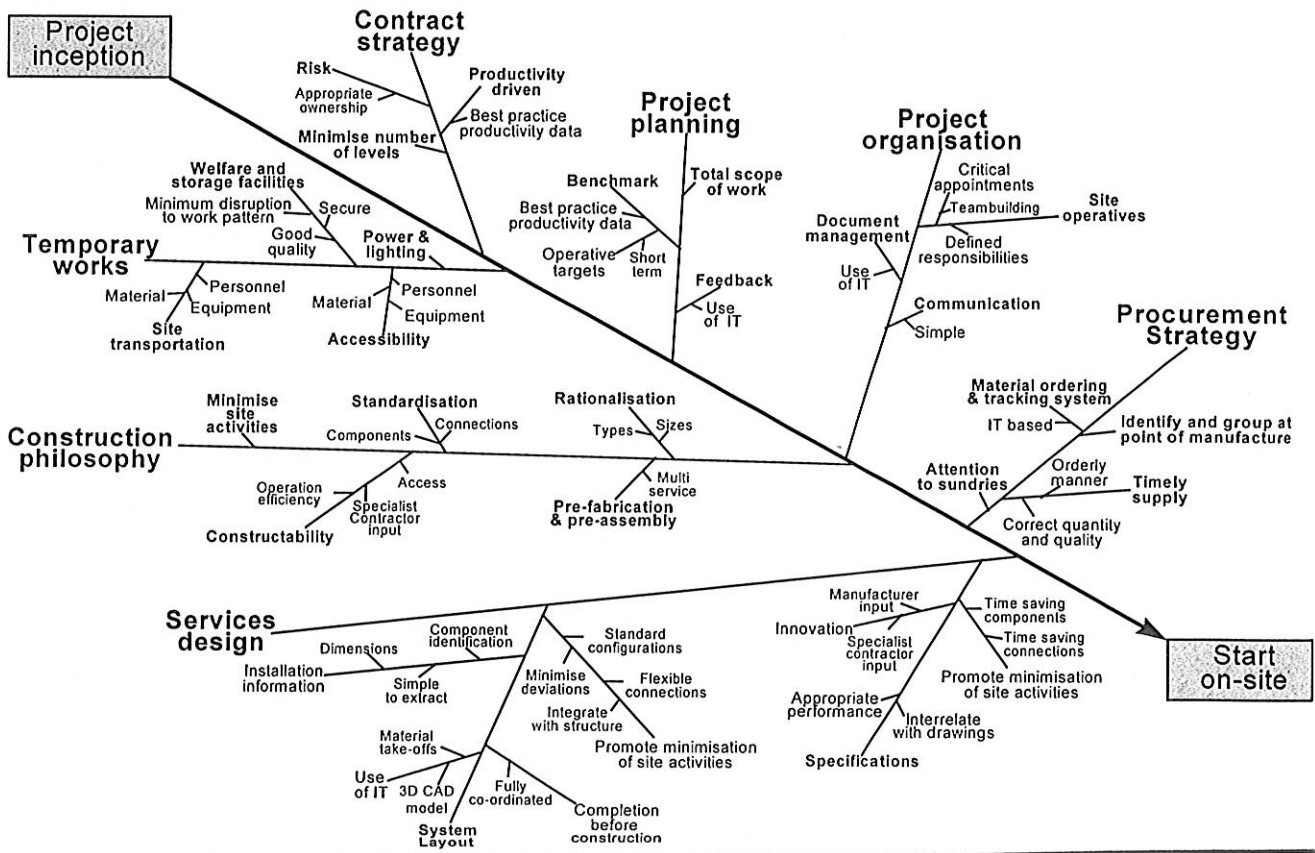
Project inception

Contract strategy
Risk
Appropriate ownership
Productivity driven
Best practice productivity data
Minimise number of levels

Project planning
Benchmark
Best practice productivity data
Operative targets
Short term
Total scope of work
Feedback
Use of IT

Project organisation
Critical appointments
Teambuilding
Site operatives
Document management
Defined responsibilities
Use of IT
Communication
Simple

Welfare and storage facilities
Minimum disruption to work pattern
Secure
Good quality
Power & lighting
Temporary works
Personnel
Material
Equipment
Site transportation
Material
Personnel
Equipment
Accessibility

Procurement Strategy
Material ordering & tracking system
IT based
Identify and group at point of manufacture
Attention to sundries
Orderly manner
Timely supply
Correct quantity and quality

Construction philosophy
Minimise site activities
Standardisation
Components
Connections
Rationalisation
Types
Sizes
Access
Operation efficiency
Specialist Contractor input
Constructability
Multi service
Pre-fabrication & pre-assembly

Services design
Dimensions
Component identification
Installation information
Simple to extract
Standard configurations
Minimise deviations
Flexible connections
Integrate with structure
Promote minimisation of site activities
Material take-offs
Use of IT
3D CAD model
Fully co-ordinated
Completion before construction
System Layout

Manufacturer input
Innovation
Specialist contractor input
Time saving components
Time saving connections
Promote minimisation of site activities
Appropriate performance
Interrelate with drawings
Specifications

Start on-site